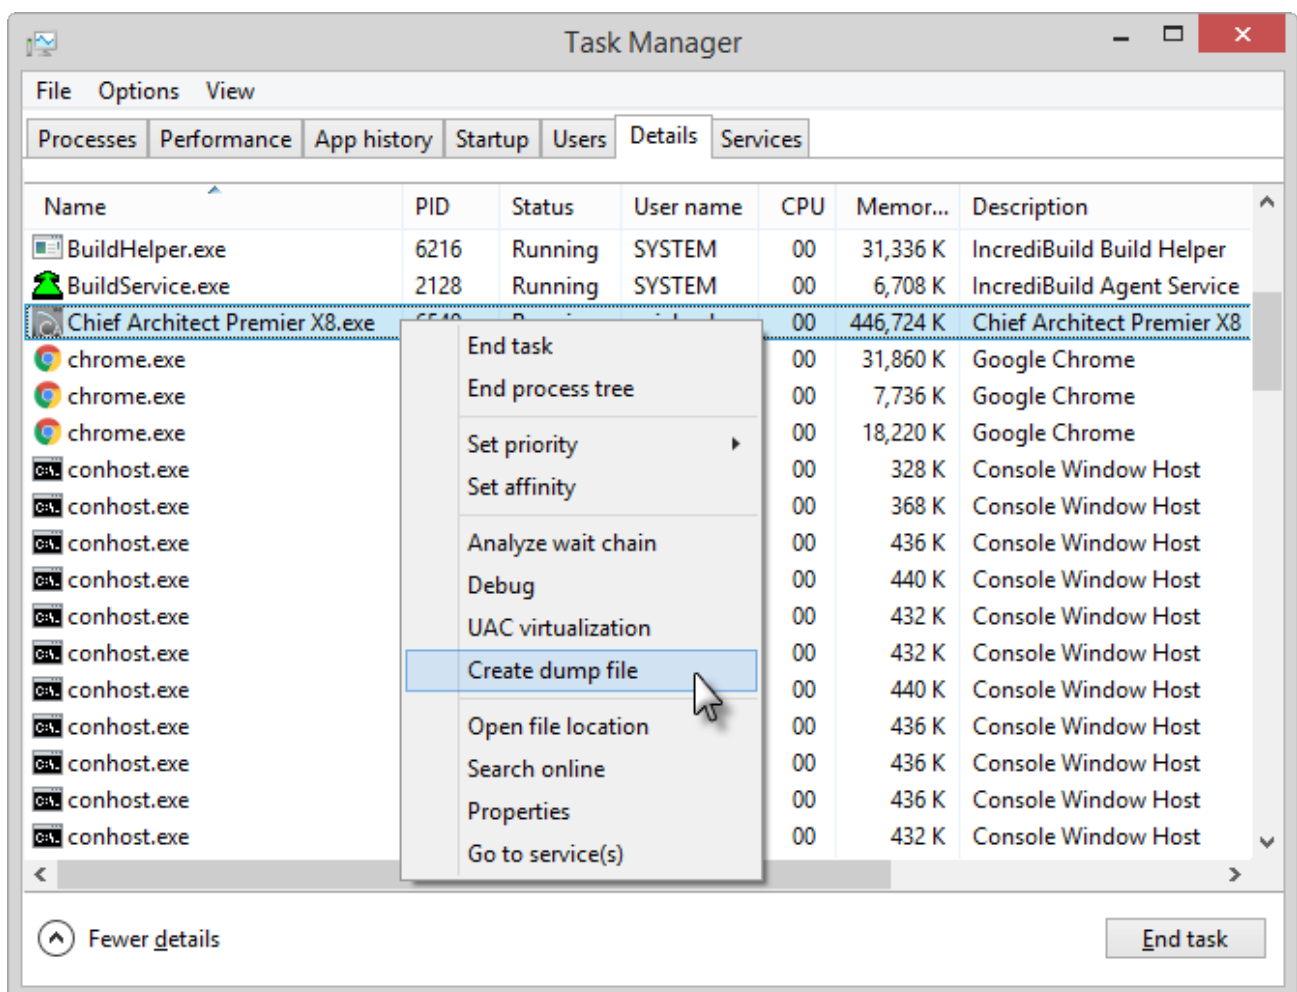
Task Manager

File Options View

Processes | Performance | App history | Startup | Users | Details | Services

| Name | PID | Status | User name | CPU | Memor... | Description |
|---|---|---|---|---|---|---|
| BuildHelper.exe | 6216 | Running | SYSTEM | 00 | 31,336 K | IncrediBuild Build Helper |
| BuildService.exe | 2128 | Running | SYSTEM | 00 | 6,708 K | IncrediBuild Agent Service |
| Chief Architect Premier X8.exe | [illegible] | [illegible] | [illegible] | 00 | 446,724 K | Chief Architect Premier X8 |
| chrome.exe | | | | 00 | 31,860 K | Google Chrome |
| chrome.exe | | | | 00 | 7,736 K | Google Chrome |
| chrome.exe | | | | 00 | 18,220 K | Google Chrome |
| conhost.exe | | | | 00 | 328 K | Console Window Host |
| conhost.exe | | | | 00 | 368 K | Console Window Host |
| conhost.exe | | | | 00 | 436 K | Console Window Host |
| conhost.exe | | | | 00 | 440 K | Console Window Host |
| conhost.exe | | | | 00 | 432 K | Console Window Host |
| conhost.exe | | | | 00 | 432 K | Console Window Host |
| conhost.exe | | | | 00 | 440 K | Console Window Host |
| conhost.exe | | | | 00 | 436 K | Console Window Host |
| conhost.exe | | | | 00 | 436 K | Console Window Host |
| conhost.exe | | | | 00 | 436 K | Console Window Host |
| conhost.exe | | | | 00 | 432 K | Console Window Host |

End task
End process tree
Set priority
Set affinity
Analyze wait chain
Debug
UAC virtualization
Create dump file
Open file location
Search online
Properties
Go to service(s)

Fewer details

End task